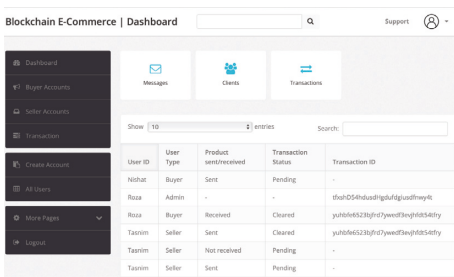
Blockchain E-Commerce | Dashboard

Support

Dashboard
Buyer Accounts
Seller Accounts
Transaction

Create Account
All Users

More Pages
Logout

Messages
Clients
Transactions

Show 10 entries
Search:

| User ID | User Type | Product sent/received | Transaction Status | Transaction ID |
|---|---|---|---|---|
| Nishat | Buyer | Sent | Pending | - |
| Roza | Admin | - | - | tfxshD54hdusdHgdufdgiusdfnwy4t |
| Roza | Buyer | Received | Cleared | yuhbfe6523bjfrd7ywedf3evjhfdt54tfry |
| Tasnim | Buyer | Sent | Cleared | yuhbfe6523bjfrd7ywedf3evjhfdt54tfry |
| Tasnim | Seller | Not received | Pending | - |
| Tasnim | Seller | Sent | Pending | - |